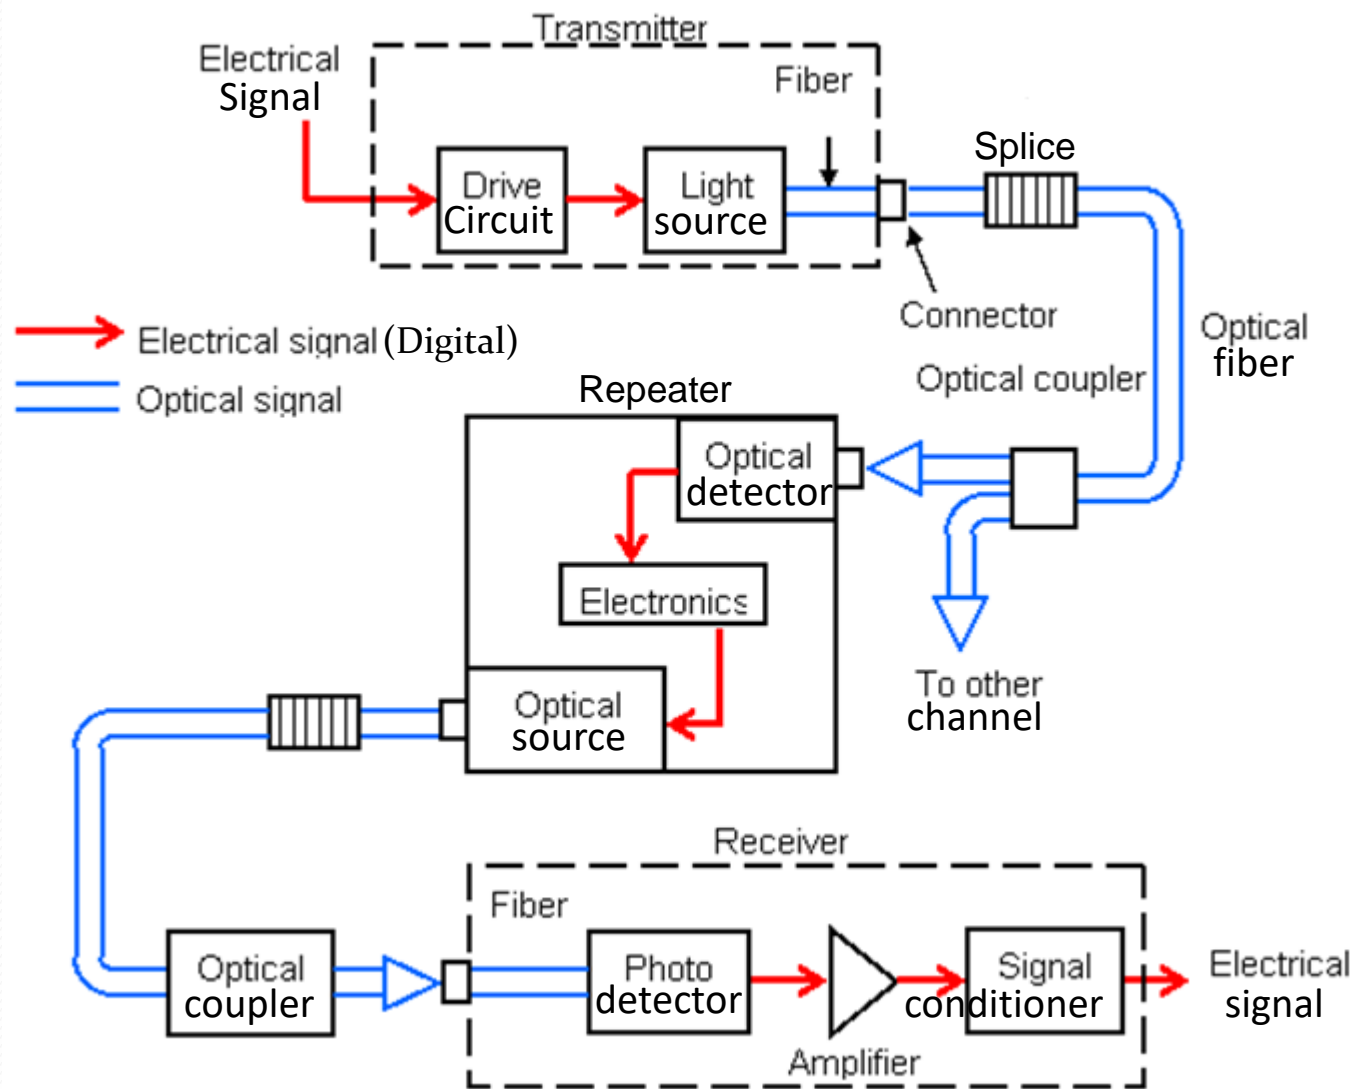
Transmitter

Electrical Signal

Fiber

Drive Circuit

Light source

Splice

Connector

Electrical signal (Digital)

Optical signal

Optical fiber

Optical coupler

Repeater

Optical detector

Electronics

Optical source

To other channel

Receiver

Fiber

Optical coupler

Photo detector

Signal conditioner

Electrical signal

Amplifier